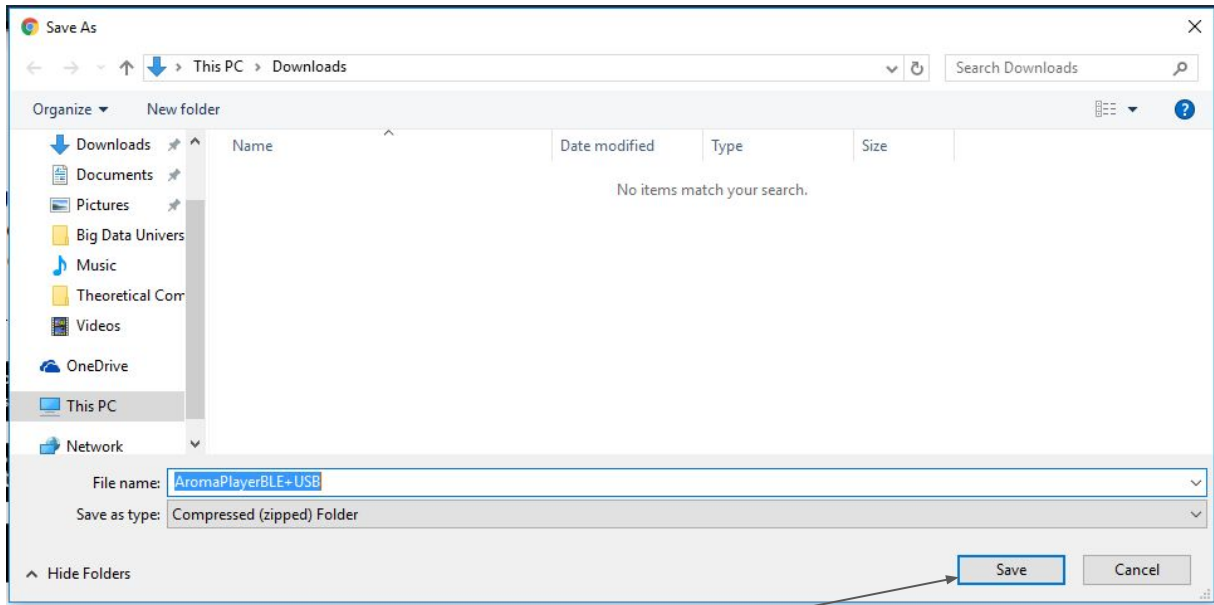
Save As

This PC > Downloads

Search Downloads

Organize ▾ New folder

Downloads
Documents
Pictures
Big Data Univers
Music
Theoretical Com
Videos
OneDrive
This PC
Network

| Name | Date modified | Type | Size |
|---|---|---|---|

No items match your search.

File name: AromaPlayerBLE+USB

Save as type: Compressed (zipped) Folder

^ Hide Folders

Save

Cancel